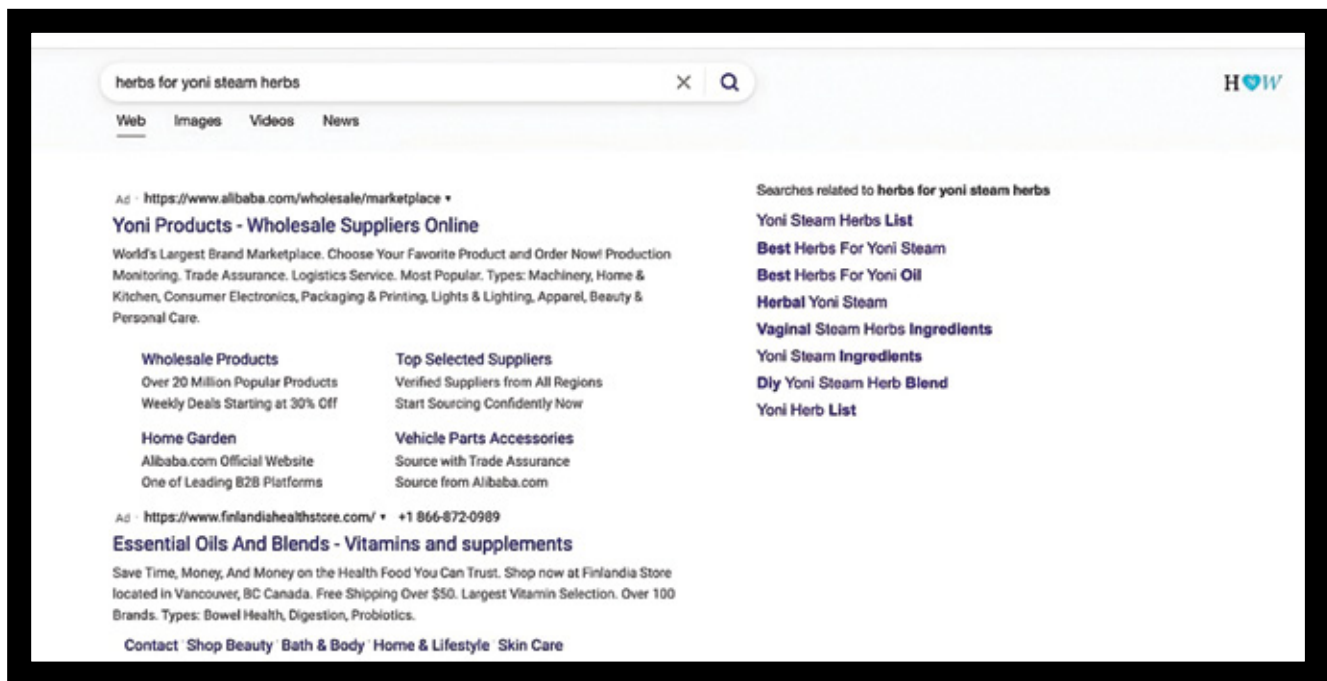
herbs for yoni steam herbs

HOW

Web Images Videos News

Ad · https://www.alibaba.com/wholesale/marketplace ▾

Yoni Products - Wholesale Suppliers Online

World's Largest Brand Marketplace. Choose Your Favorite Product and Order Now! Production Monitoring. Trade Assurance. Logistics Service. Most Popular. Types: Machinery, Home & Kitchen, Consumer Electronics, Packaging & Printing, Lights & Lighting, Apparel, Beauty & Personal Care.

Wholesale Products
Over 20 Million Popular Products
Weekly Deals Starting at 30% Off

Top Selected Suppliers
Verified Suppliers from All Regions
Start Sourcing Confidently Now

Home Garden
Alibaba.com Official Website
One of Leading B2B Platforms

Vehicle Parts Accessories
Source with Trade Assurance
Source from Alibaba.com

Ad · https://www.finlandiahealthstore.com/ ▾ +1 866-872-0989

Essential Oils And Blends - Vitamins and supplements

Save Time, Money, And Money on the Health Food You Can Trust. Shop now at Finlandia Store located in Vancouver, BC Canada. Free Shipping Over $50. Largest Vitamin Selection. Over 100 Brands. Types: Bowel Health, Digestion, Probiotics.

Contact · Shop Beauty · Bath & Body · Home & Lifestyle · Skin Care

Searches related to herbs for yoni steam herbs

Yoni Steam Herbs List
Best Herbs For Yoni Steam
Best Herbs For Yoni Oil
Herbal Yoni Steam
Vaginal Steam Herbs Ingredients
Yoni Steam Ingredients
Diy Yoni Steam Herb Blend
Yoni Herb List